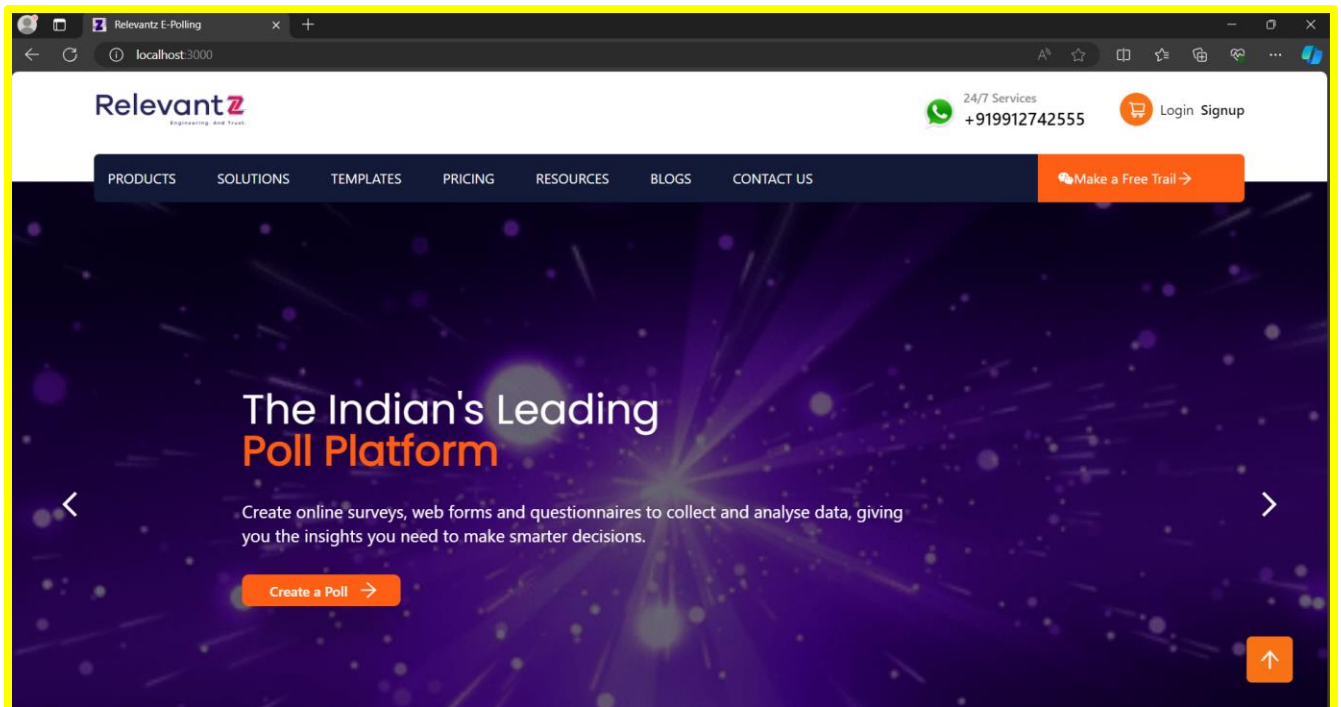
Relevantz E-Polling

localhost:3000

Relevantz
Engineering. And Trust.

24/7 Services
+919912742555

Login Signup

PRODUCTS SOLUTIONS TEMPLATES PRICING RESOURCES BLOGS CONTACT US

Make a Free Trail →

The Indian's Leading
Poll Platform

Create online surveys, web forms and questionnaires to collect and analyse data, giving you the insights you need to make smarter decisions.

Create a Poll →